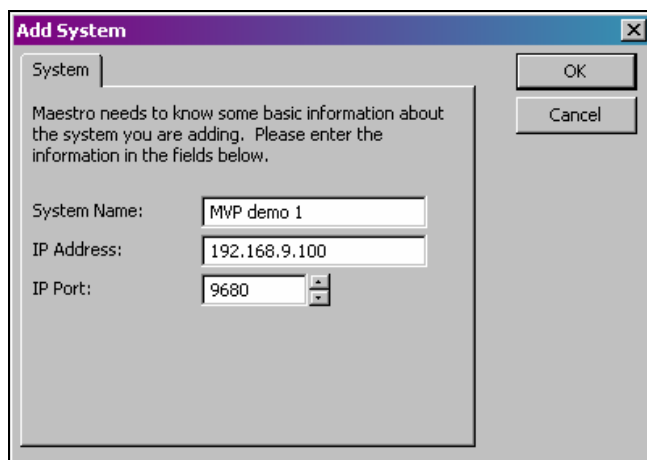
Add System
×
System
OK
Cancel
Maestro needs to know some basic information about the system you are adding. Please enter the information in the fields below.

System Name: MVP demo 1
IP Address: 192.168.9.100
IP Port: 9680